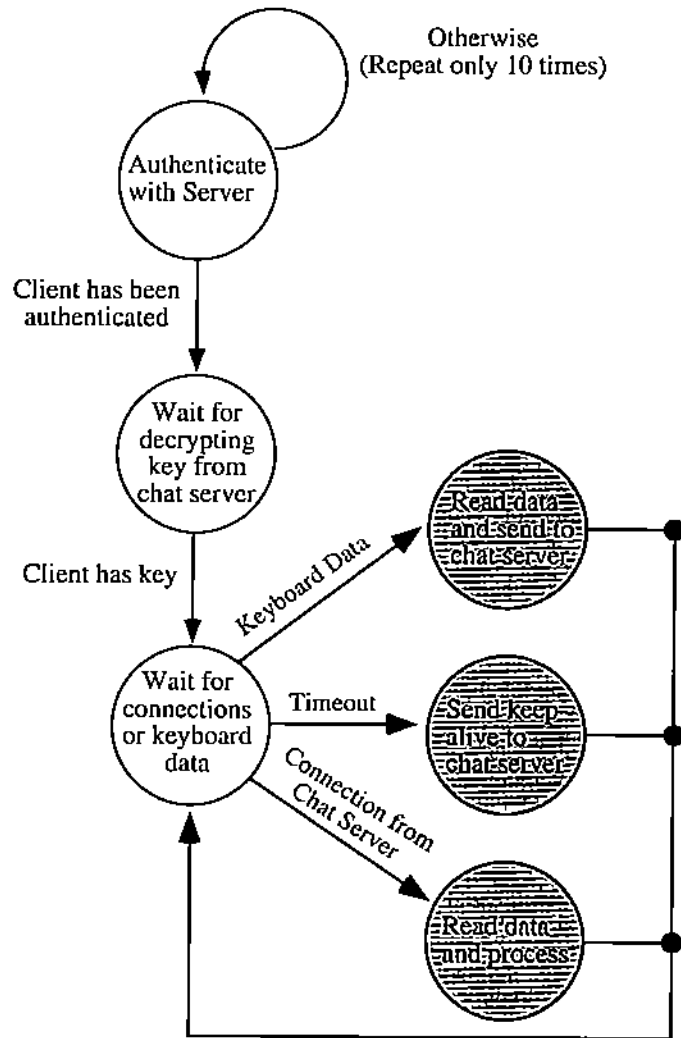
Otherwise
(Repeat only 10 times)

Authenticate with Server

Client has been authenticated

Wait for decrypting key from chat server

Client has key

Keyboard Data

Read data and send to chat server

Wait for connections or keyboard data

Timeout

Send keep alive to chat server

Connection from Chat Server

Read data and process